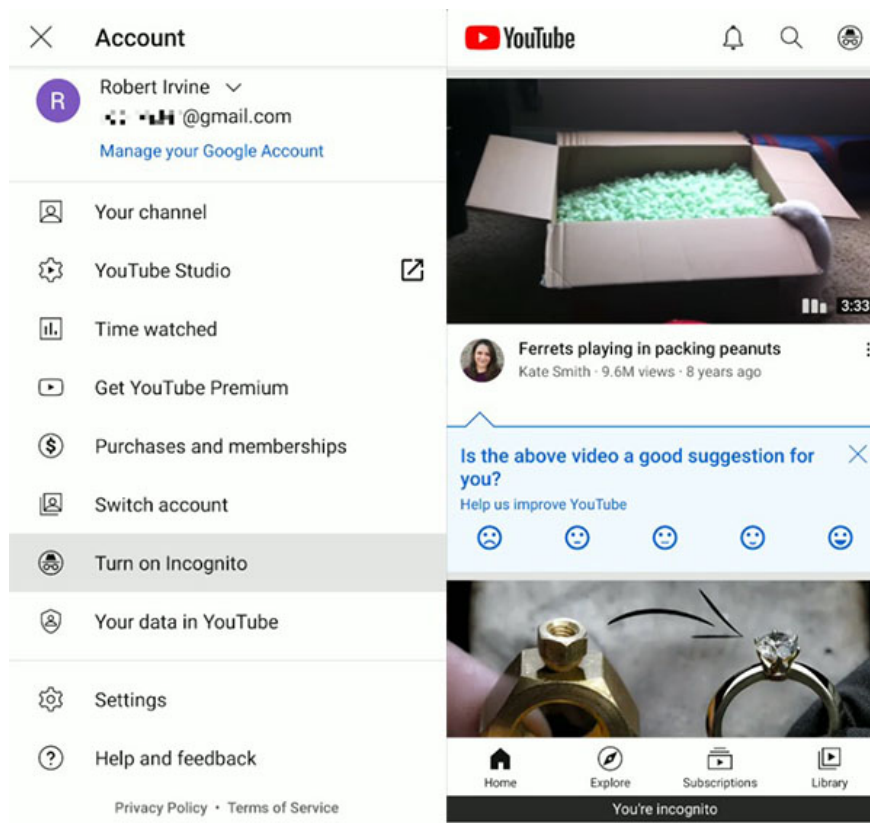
Account

R

Robert Irvine

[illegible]@gmail.com

Manage your Google Account

Your channel

YouTube Studio

Time watched

Get YouTube Premium

Purchases and memberships

Switch account

Turn on Incognito

Your data in YouTube

Settings

Help and feedback

Privacy Policy • Terms of Service

YouTube

3:33

Ferrets playing in packing peanuts

Kate Smith • 9.6M views • 8 years ago

Is the above video a good suggestion for you?

Help us improve YouTube

Home

Explore

Subscriptions

Library

You're incognito